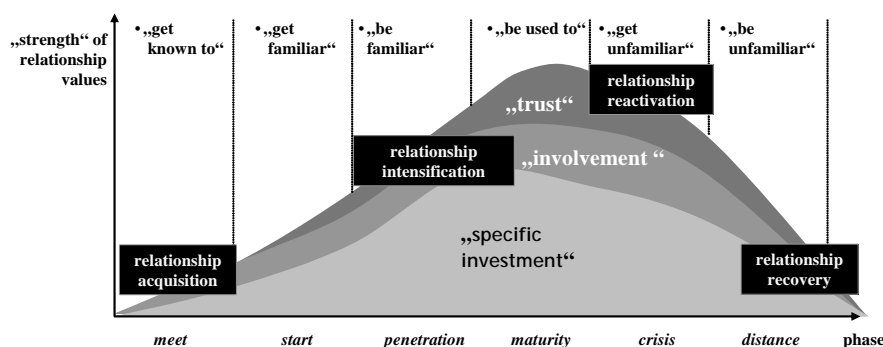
„strength“ of relationship values

• „get known to“

• „get familiar“

• „be familiar“

• „be used to“

• „get unfamiliar“

• „be unfamiliar“

relationship reactivation

„trust“

relationship intensification

„involvement “

„specific investment“

relationship acquisition

relationship recovery

meet

start

penetration

maturity

crisis

distance

phase